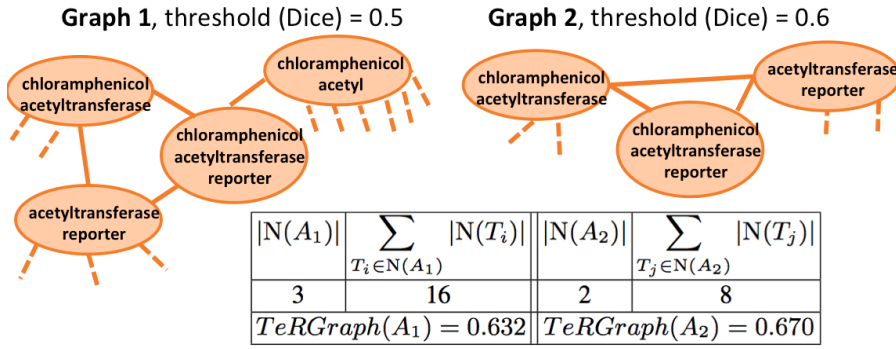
**Graph 1**, threshold (Dice) = 0.5

chloramphenicol acetyltransferase

chloramphenicol acetyl

chloramphenicol acetyltransferase reporter

acetyltransferase reporter

**Graph 2**, threshold (Dice) = 0.6

chloramphenicol acetyltransferase

acetyltransferase reporter

chloramphenicol acetyltransferase reporter

| $\lvert N(A_1)\rvert$ | $\sum_{T_i \in N(A_1)} \lvert N(T_i)\rvert$ | $\lvert N(A_2)\rvert$ | $\sum_{T_j \in N(A_2)} \lvert N(T_j)\rvert$ |
|---|---|---|---|
| 3 | 16 | 2 | 8 |
| $TeRGraph(A_1) = 0.632$ | | $TeRGraph(A_2) = 0.670$ | |